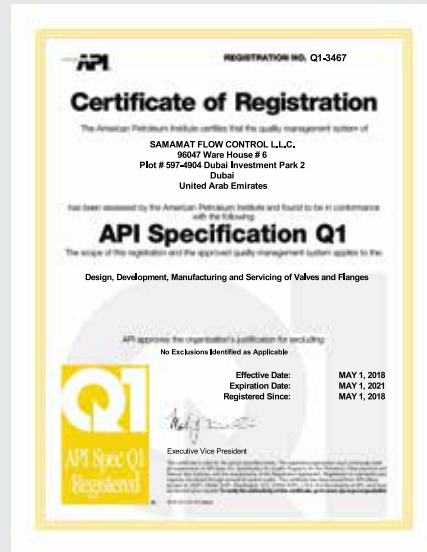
API

REGISTRATION NO. Q1-3467

Certificate of Registration

The American Petroleum Institute certifies that the quality management system of

SAMAMAT FLOW CONTROL L.L.C.
96047 Ware House # 6
Plot # 597-4904 Dubai Investment Park 2
Dubai
United Arab Emirates

has been assessed by the American Petroleum Institute and found to be in conformance with the following:

API Specification Q1

The scope of this registration and the approved quality management system applies to the

Design, Development, Manufacturing and Servicing of Valves and Flanges

API approves the organization's justification for excluding:
No Exclusions Identified as Applicable

| | |
|---|---|
| Effective Date: | MAY 1, 2018 |
| Expiration Date: | MAY 1, 2021 |
| Registered Since: | MAY 1, 2018 |

Q1

API Spec Q1 Registered

Executive Vice President

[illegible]